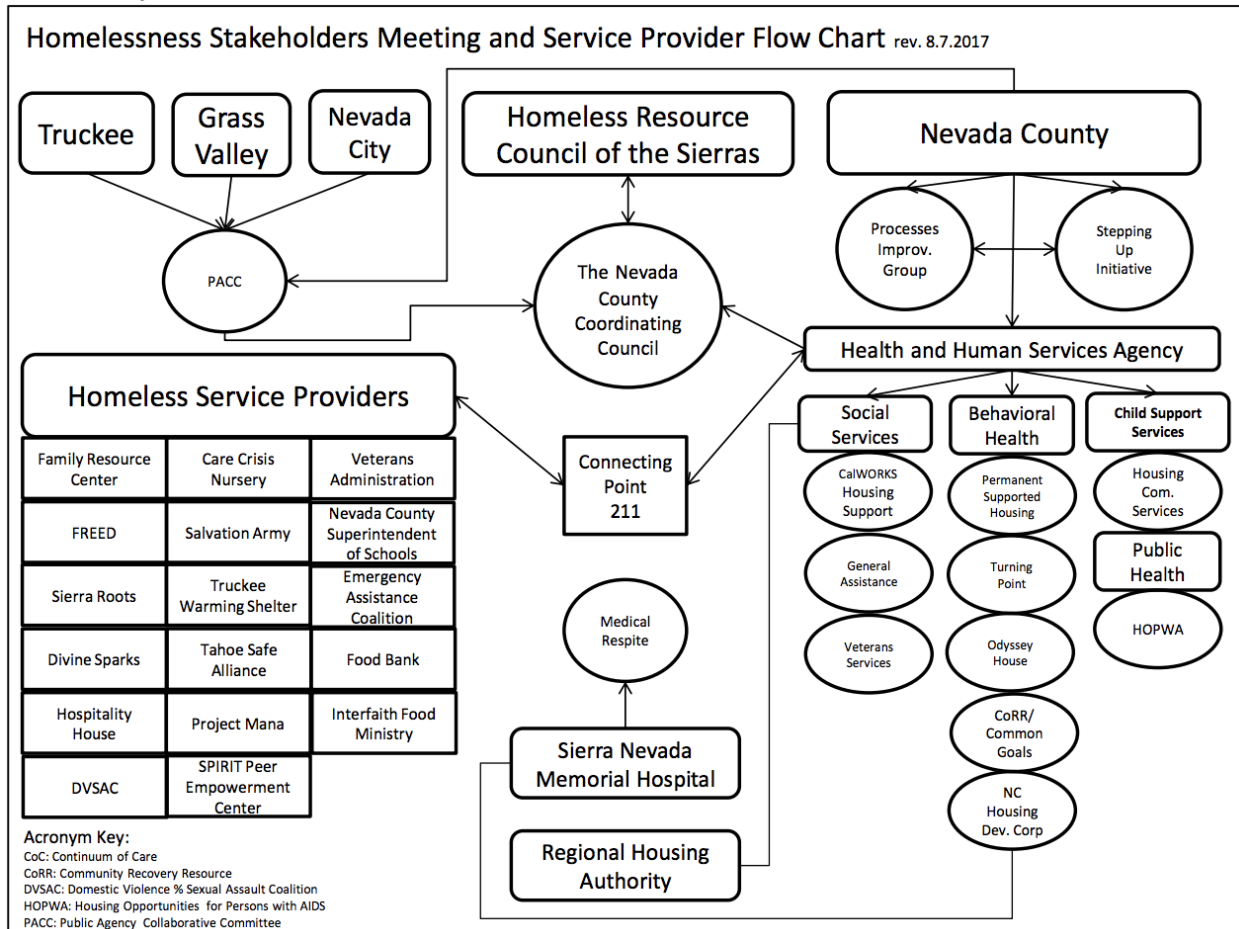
Homelessness Stakeholders Meeting and Service Provider Flow Chart rev. 8.7.2017

Truckee

Grass Valley

Nevada City

PACC

Homeless Resource Council of the Sierras

The Nevada County Coordinating Council

Nevada County

Processes Improv. Group

Stepping Up Initiative

Health and Human Services Agency

Homeless Service Providers

| Family Resource Center | Care Crisis Nursery | Veterans Administration |
|---|---|---|
| FREED | Salvation Army | Nevada County Superintendent of Schools |
| Sierra Roots | Truckee Warming Shelter | Emergency Assistance Coalition |
| Divine Sparks | Tahoe Safe Alliance | Food Bank |
| Hospitality House | Project Mana | Interfaith Food Ministry |
| DVSAC | SPIRIT Peer Empowerment Center | |

Connecting Point 211

Social Services

CalWORKS Housing Support

General Assistance

Veterans Services

Behavioral Health

Permanent Supported Housing

Turning Point

Odyssey House

CoRR/ Common Goals

NC Housing Dev. Corp

Child Support Services

Housing Com. Services

Public Health

HOPWA

Medical Respite

Sierra Nevada Memorial Hospital

Regional Housing Authority

Acronym Key:
CoC: Continuum of Care
CoRR: Community Recovery Resource
DVSAC: Domestic Violence % Sexual Assault Coalition
HOPWA: Housing Opportunities for Persons with AIDS
PACC: Public Agency Collaborative Committee